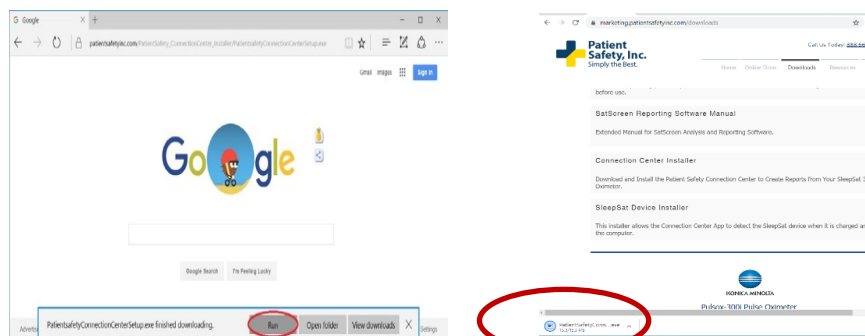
Google

patientsafetyinc.com/PatientSafety_ConnectionCenter_Installer/PatientsafetyConnectionCenterSetup.exe

Gmail Images Sign in

Google

Google Search I'm Feeling Lucky

PatientsafetyConnectionCenterSetup.exe finished downloading.

Run Open folder View downloads X

Advertising Settings

marketing.patientsafetyinc.com/downloads

Patient Safety, Inc.
Simply the Best.

Call Us Today: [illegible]

Home Online Store Downloads Resources

before use.

SatScreen Reporting Software Manual

Extended Manual for SatScreen Analysis and Reporting Software.

Connection Center Installer

Download and Install the Patient Safety Connection Center to Create Reports from Your SleepSat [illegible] Oximeter.

SleepSat Device Installer

This installer allows the Connection Center App to detect the SleepSat device when it is charged an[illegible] this computer.

KONICA MINOLTA

Pulsox-300i Pulse Oximeter

PatientSafetyConn....exe
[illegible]